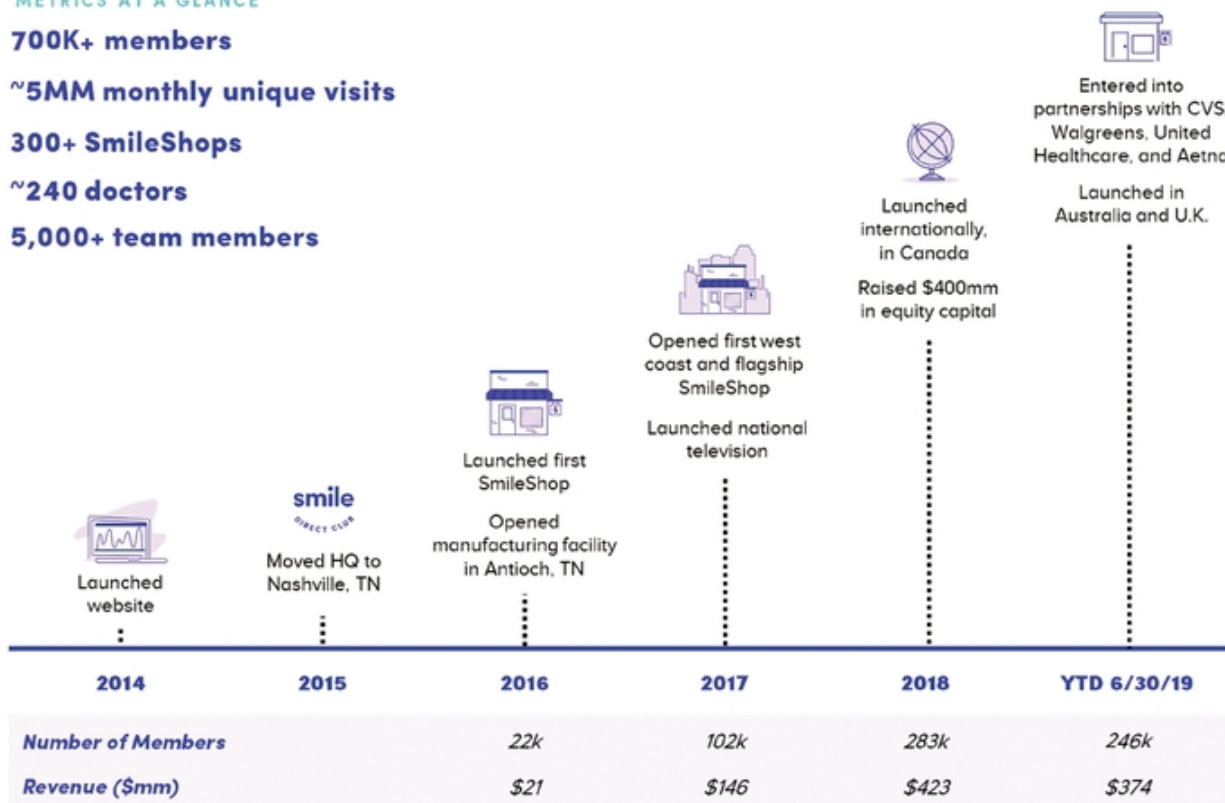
METRICS AT A GLANCE

700K+ members

~5MM monthly unique visits

300+ SmileShops

~240 doctors

5,000+ team members

Launched website

smile DIRECT CLUB

Moved HQ to Nashville, TN

Launched first SmileShop

Opened manufacturing facility in Antioch, TN

Opened first west coast and flagship SmileShop

Launched national television

Launched internationally, in Canada

Raised $400mm in equity capital

Entered into partnerships with CVS, Walgreens, United Healthcare, and Aetna

Launched in Australia and U.K.

| | 2014 | 2015 | 2016 | 2017 | 2018 | YTD 6/30/19 |
|---|---|---|---|---|---|---|
| Number of Members | | | 22k | 102k | 283k | 246k |
| Revenue ($mm) | | | $21 | $146 | $423 | $374 |